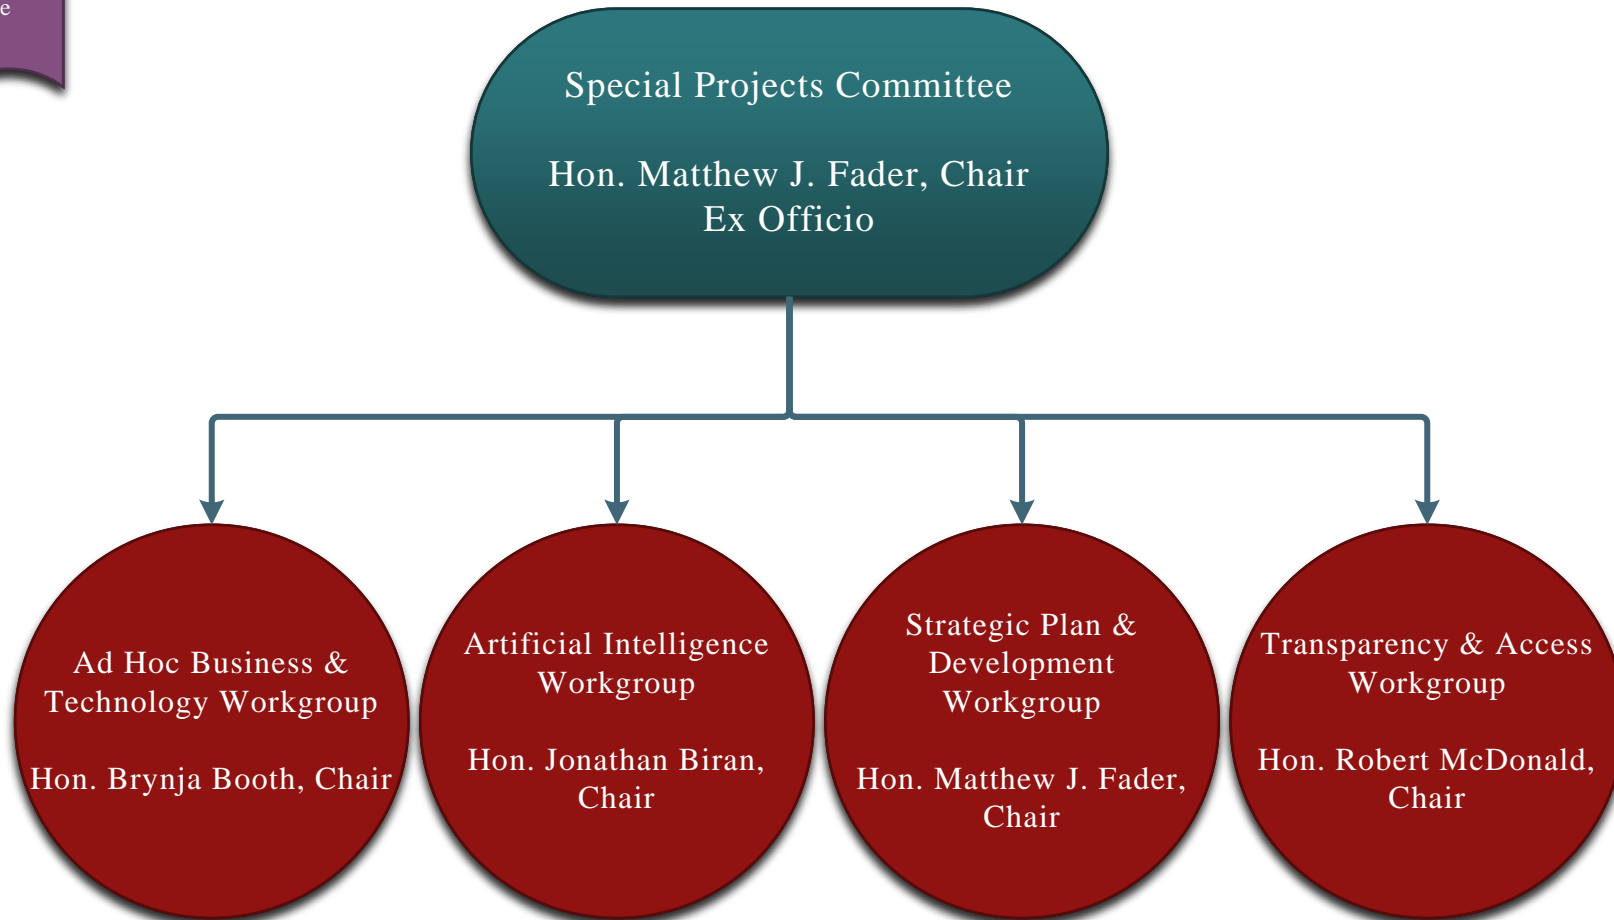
e

Special Projects Committee

Hon. Matthew J. Fader, Chair
Ex Officio

Ad Hoc Business & Technology Workgroup

Hon. Brynja Booth, Chair

Artificial Intelligence Workgroup

Hon. Jonathan Biran, Chair

Strategic Plan & Development Workgroup

Hon. Matthew J. Fader, Chair

Transparency & Access Workgroup

Hon. Robert McDonald, Chair